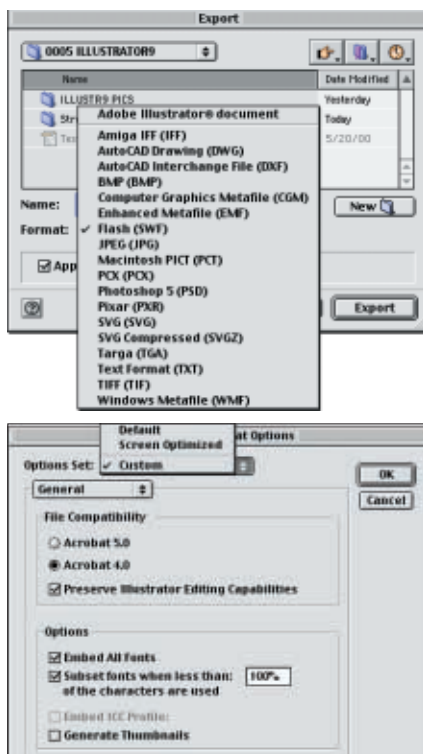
Export

0005 ILLUSTRATOR9

Name | Date Modified
ILLUSTR9 PICS | Yesterday
Str | Today
Tex | 5/20/00

Adobe Illustrator® document
Amiga IFF (IFF)
AutoCAD Drawing (DWG)
AutoCAD Interchange File (DXF)
BMP (BMP)
Computer Graphics Metafile (CGM)
Enhanced Metafile (EMF)
✓ Flash (SWF)
JPEG (JPG)
Macintosh PICT (PCT)
PCX (PCX)
Photoshop 5 (PSD)
Pixar (PXR)
SVG (SVG)
SVG Compressed (SVGZ)
Targa (TGA)
Text Format (TXT)
TIFF (TIF)
Windows Metafile (WMF)

Name:
Format:
New
App
Export

Default
Screen Optimized
✓ Custom
at Options

Options Set:
OK
Cancel
General

File Compatibility
Acrobat 5.0
Acrobat 4.0
Preserve Illustrator Editing Capabilities

Options
Embed All Fonts
Subset fonts when less than: 100%
of the characters are used
Embed ICC Profile:
Generate Thumbnails